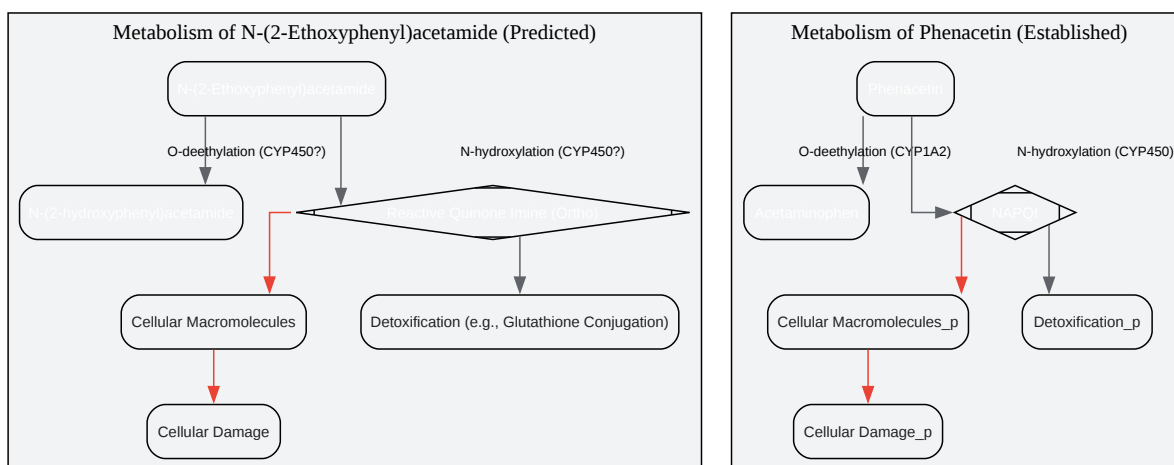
Metabolism of N-(2-Ethoxyphenyl)acetamide (Predicted)

N-(2-Ethoxyphenyl)acetamide

O-deethylation (CYP450?)

N-hydroxylation (CYP450?)

N-(2-hydroxyphenyl)acetamide

Reactive Quinone Imine (Ortho)

Cellular Macromolecules

Detoxification (e.g., Glutathione Conjugation)

Cellular Damage

Metabolism of Phenacetin (Established)

Phenacetin

O-deethylation (CYP1A2)

N-hydroxylation (CYP450)

Acetaminophen

NAPQI

Cellular Macromolecules_p

Detoxification_p

Cellular Damage_p